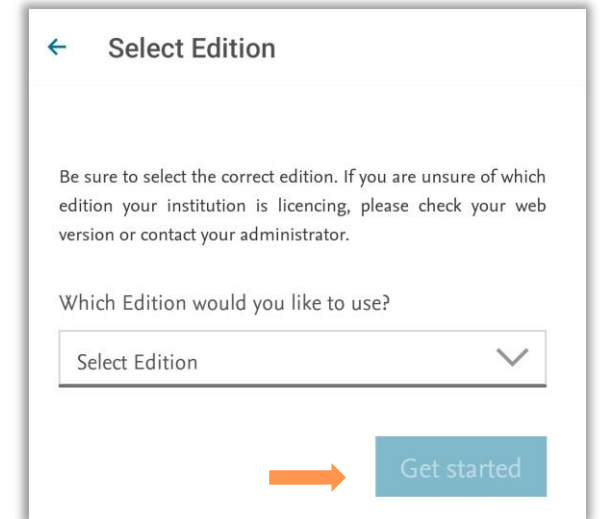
Select Edition

Be sure to select the correct edition. If you are unsure of which edition your institution is licencing, please check your web version or contact your administrator.

Which Edition would you like to use?

Select Edition

Get started